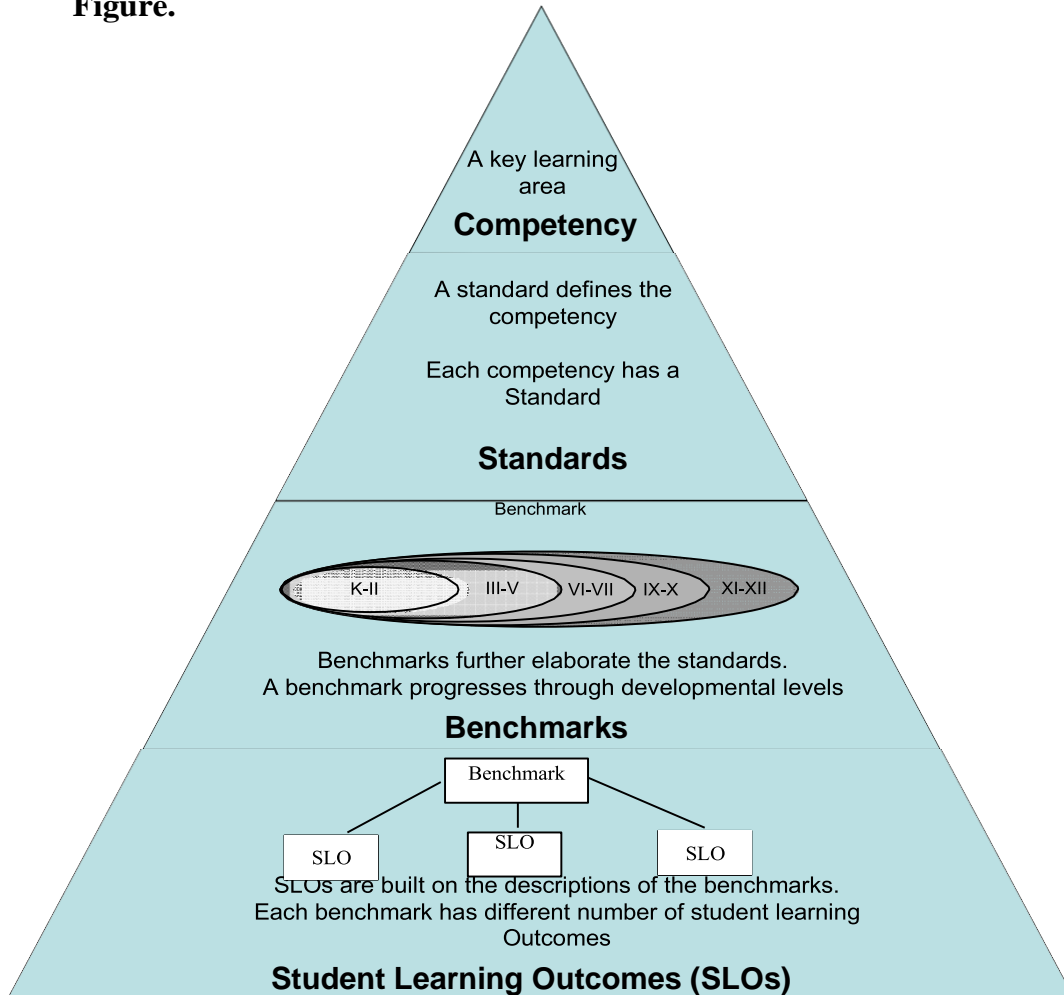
Figure.

A key learning area

Competency

A standard defines the competency

Each competency has a Standard

Standards

Benchmark

K-II

III-V

VI-VII

IX-X

XI-XII

Benchmarks further elaborate the standards.
A benchmark progresses through developmental levels

Benchmarks

Benchmark

SLO

SLO

SLO

SLOs are built on the descriptions of the benchmarks.
Each benchmark has different number of student learning Outcomes

Student Learning Outcomes (SLOs)